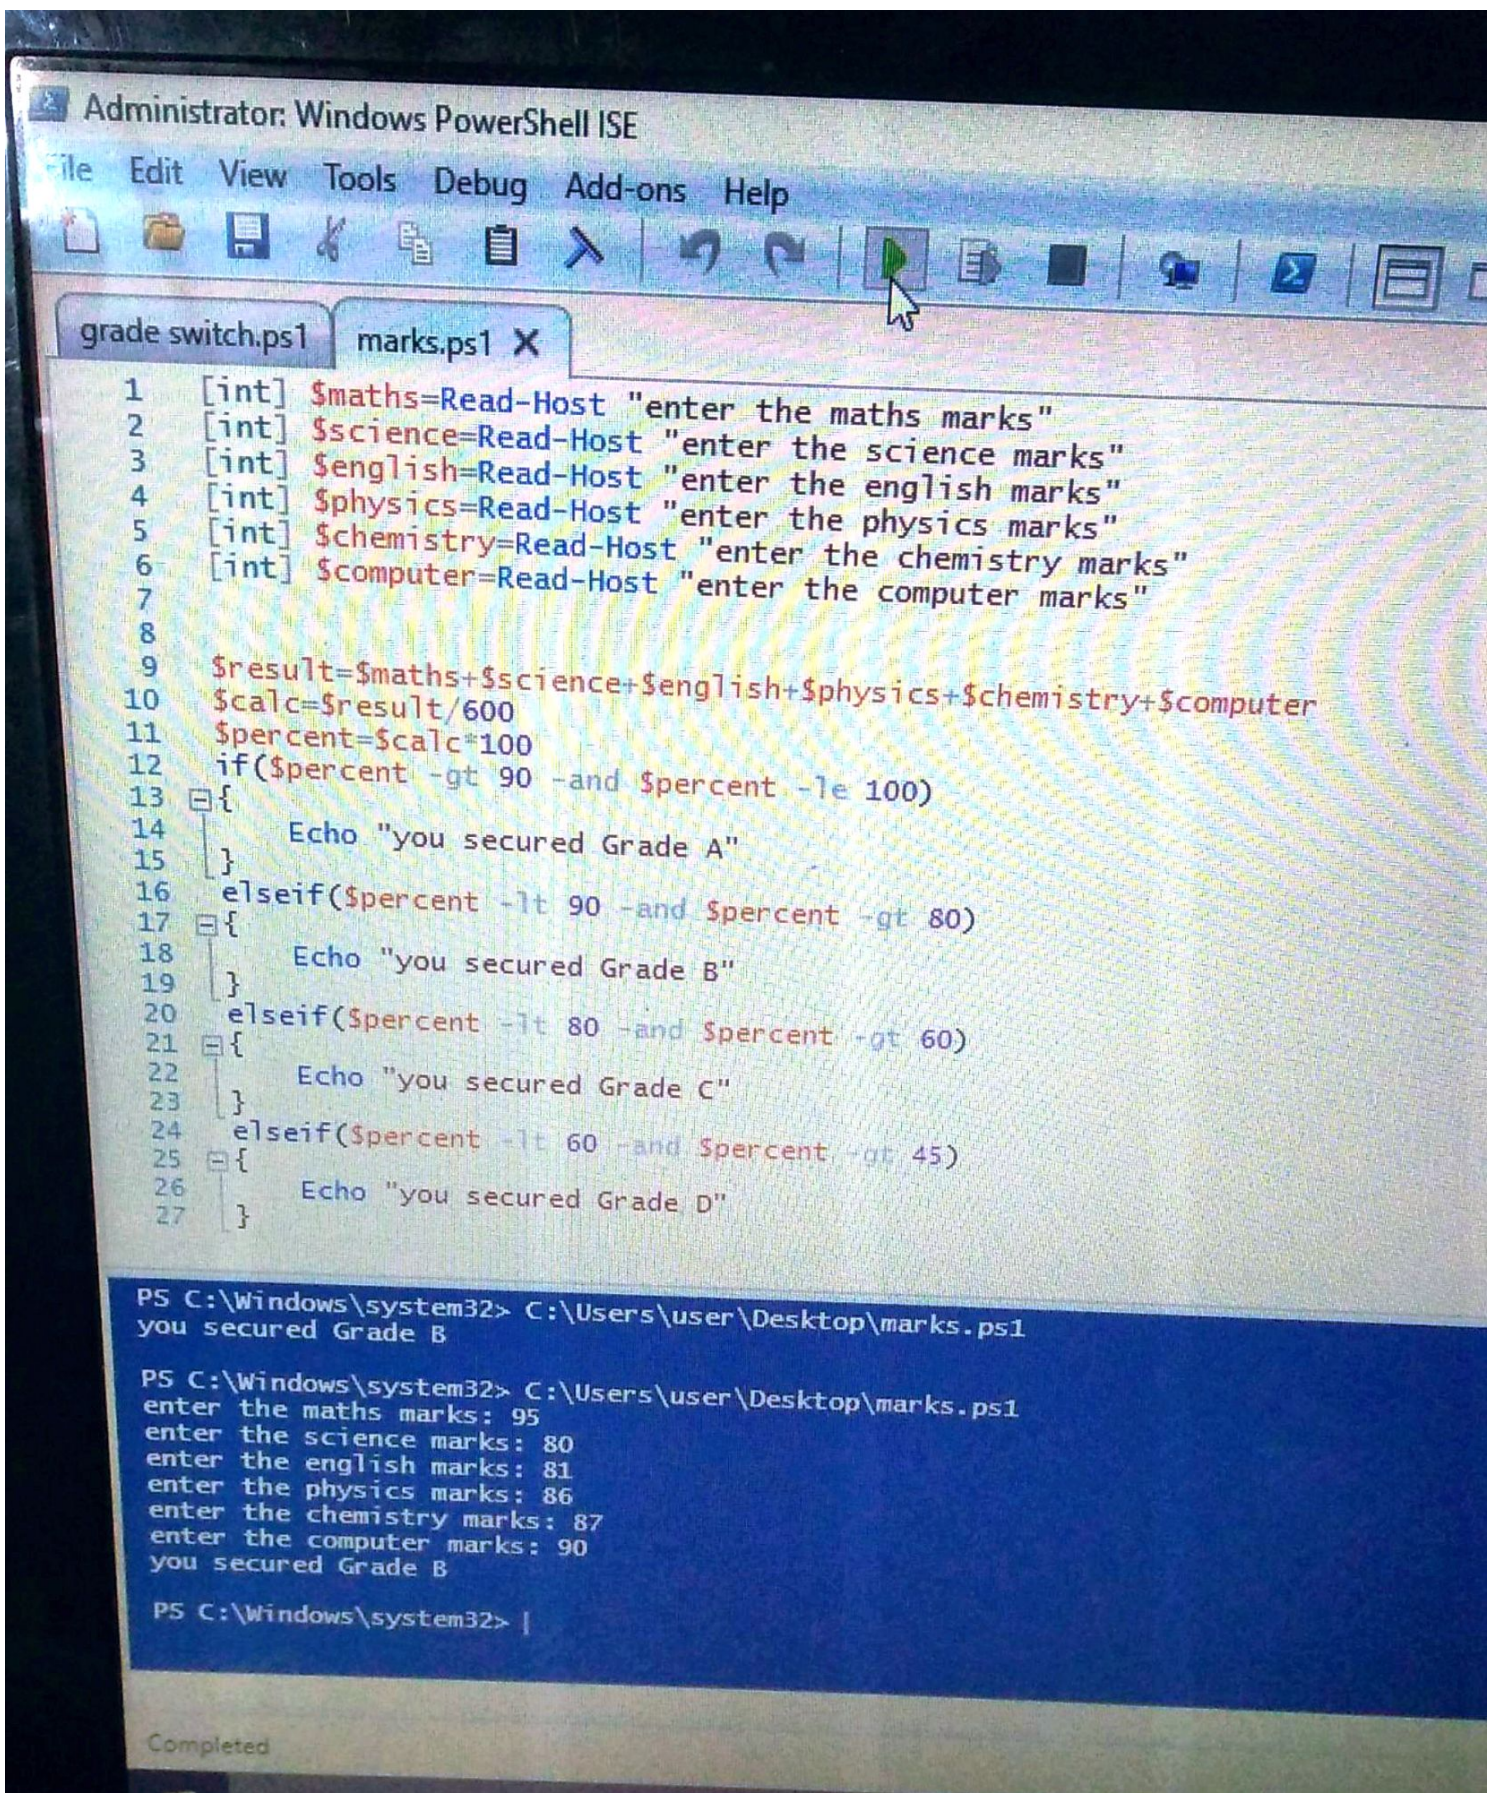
Administrator: Windows PowerShell ISE

ile Edit View Tools Debug Add-ons Help

grade switch.ps1 marks.ps1 X

1 [int] $maths=Read-Host "enter the maths marks"
2 [int] $science=Read-Host "enter the science marks"
3 [int] $english=Read-Host "enter the english marks"
4 [int] $physics=Read-Host "enter the physics marks"
5 [int] $chemistry=Read-Host "enter the chemistry marks"
6 [int] $computer=Read-Host "enter the computer marks"
7
8
9 $result=$maths+$science+$english+$physics+$chemistry+$computer
10 $calc=$result/600
11 $percent=$calc*100
12 if($percent -gt 90 -and $percent -le 100)
13 {
14 Echo "you secured Grade A"
15 }
16 elseif($percent -lt 90 -and $percent -gt 80)
17 {
18 Echo "you secured Grade B"
19 }
20 elseif($percent -lt 80 -and $percent -gt 60)
21 {
22 Echo "you secured Grade C"
23 }
24 elseif($percent -lt 60 -and $percent -gt 45)
25 {
26 Echo "you secured Grade D"
27 }

PS C:\Windows\system32> C:\Users\user\Desktop\marks.ps1
you secured Grade B

PS C:\Windows\system32> C:\Users\user\Desktop\marks.ps1
enter the maths marks: 95
enter the science marks: 80
enter the english marks: 81
enter the physics marks: 86
enter the chemistry marks: 87
enter the computer marks: 90
you secured Grade B

PS C:\Windows\system32> |

Completed